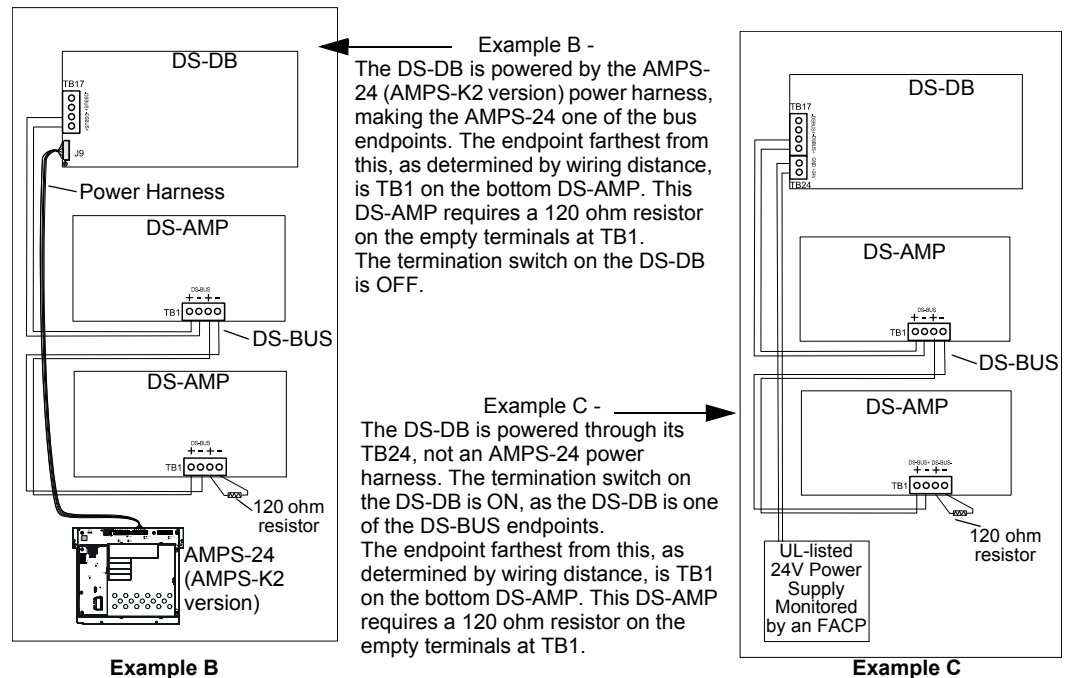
DS-DB

TB17

J9

Power Harness

DS-AMP

DS-BUS
+ - + -
TB1

DS-BUS

DS-AMP

DS-BUS
+ - + -
TB1

120 ohm resistor

AMPS-24 (AMPS-K2 version)

Example B

Example B -
The DS-DB is powered by the AMPS-24 (AMPS-K2 version) power harness, making the AMPS-24 one of the bus endpoints. The endpoint farthest from this, as determined by wiring distance, is TB1 on the bottom DS-AMP. This DS-AMP requires a 120 ohm resistor on the empty terminals at TB1.
The termination switch on the DS-DB is OFF.

Example C -
The DS-DB is powered through its TB24, not an AMPS-24 power harness. The termination switch on the DS-DB is ON, as the DS-DB is one of the DS-BUS endpoints.
The endpoint farthest from this, as determined by wiring distance, is TB1 on the bottom DS-AMP. This DS-AMP requires a 120 ohm resistor on the empty terminals at TB1.

DS-DB

TB17

TB24

DS-AMP

DS-BUS
+ - + -
TB1

DS-BUS

DS-AMP

DS-BUS+ DS-BUS-
+ - + -
TB1

120 ohm resistor

UL-listed 24V Power Supply Monitored by an FACP

Example C